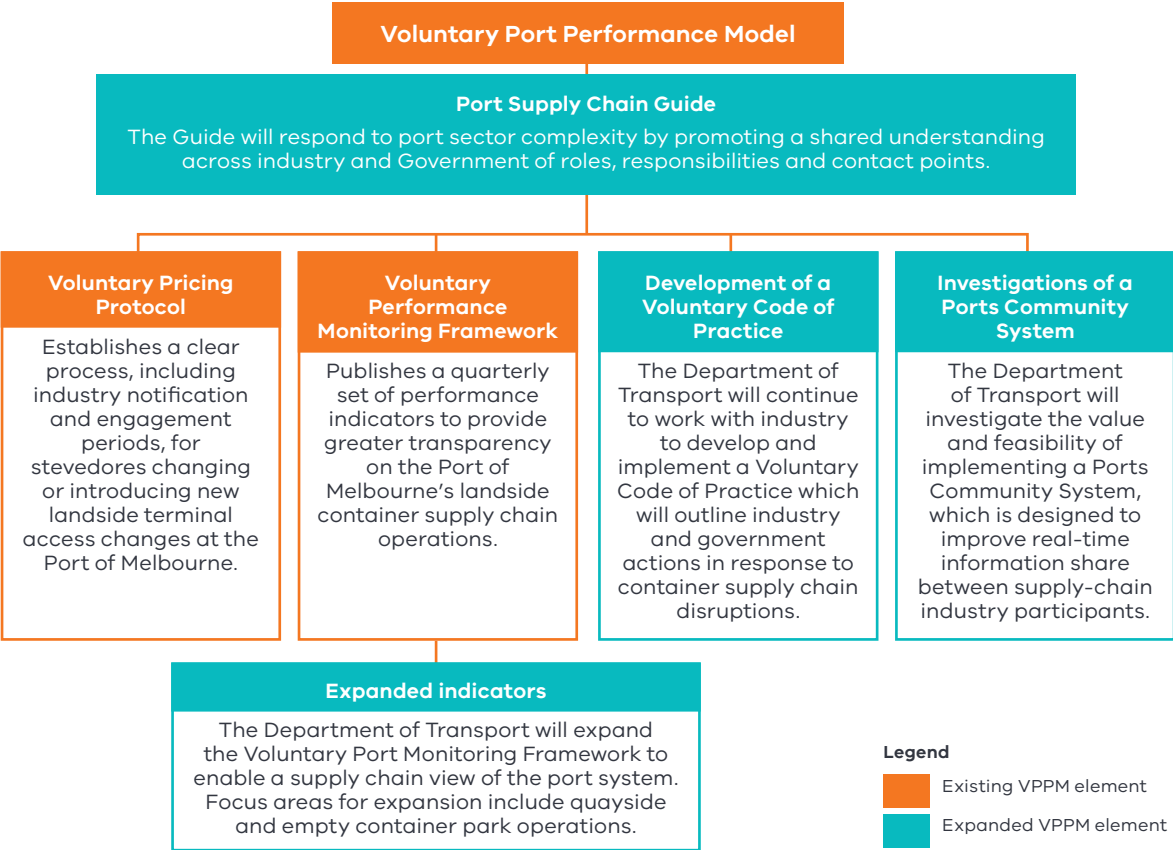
Voluntary Port Performance Model

Port Supply Chain Guide

The Guide will respond to port sector complexity by promoting a shared understanding across industry and Government of roles, responsibilities and contact points.

Voluntary Pricing Protocol

Establishes a clear process, including industry notification and engagement periods, for stevedores changing or introducing new landside terminal access changes at the Port of Melbourne.

Voluntary Performance Monitoring Framework

Publishes a quarterly set of performance indicators to provide greater transparency on the Port of Melbourne's landside container supply chain operations.

Development of a Voluntary Code of Practice

The Department of Transport will continue to work with industry to develop and implement a Voluntary Code of Practice which will outline industry and government actions in response to container supply chain disruptions.

Investigations of a Ports Community System

The Department of Transport will investigate the value and feasibility of implementing a Ports Community System, which is designed to improve real-time information share between supply-chain industry participants.

Expanded indicators

The Department of Transport will expand the Voluntary Port Monitoring Framework to enable a supply chain view of the port system. Focus areas for expansion include quayside and empty container park operations.

Legend

Existing VPPM element

Expanded VPPM element